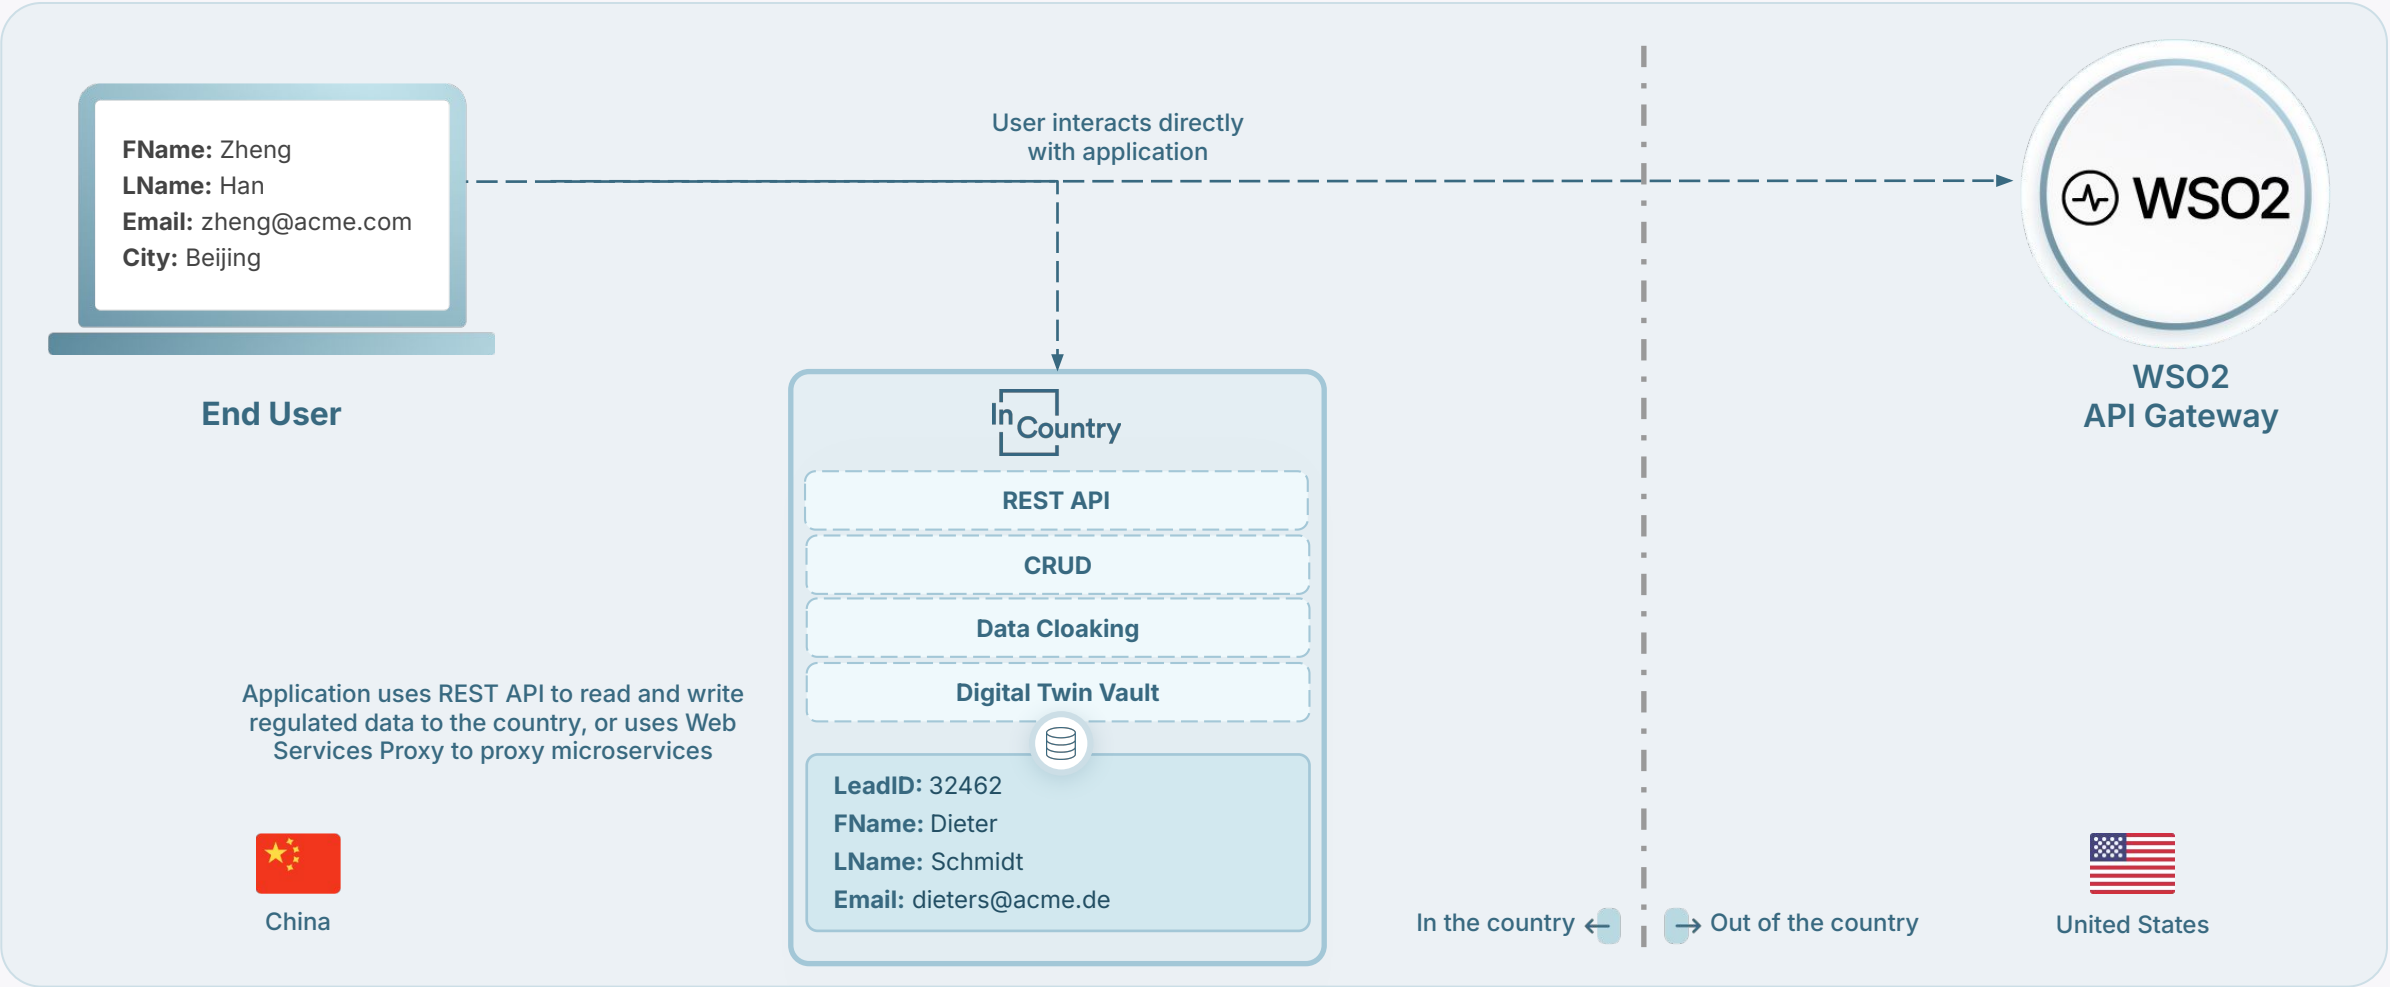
FName: Zheng
LName: Han
Email: zheng@acme.com
City: Beijing

End User

User interacts directly with application

WSO2

WSO2
API Gateway

InCountry

REST API

CRUD

Data Cloaking

Digital Twin Vault

LeadID: 32462
FName: Dieter
LName: Schmidt
Email: dieters@acme.de

Application uses REST API to read and write regulated data to the country, or uses Web Services Proxy to proxy microservices

China

In the country

Out of the country

United States